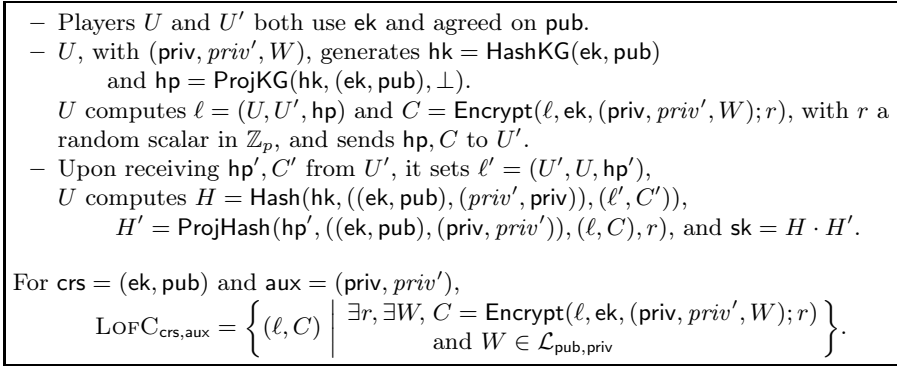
– Players $U$ and $U'$ both use $\mathsf{ek}$ and agreed on $\mathsf{pub}$.
– $U$, with $(\mathsf{priv}, priv', W)$, generates $\mathsf{hk} = \mathsf{HashKG}(\mathsf{ek}, \mathsf{pub})$ and $\mathsf{hp} = \mathsf{ProjKG}(\mathsf{hk}, (\mathsf{ek}, \mathsf{pub}), \bot)$.
$U$ computes $\ell = (U, U', \mathsf{hp})$ and $C = \mathsf{Encrypt}(\ell, \mathsf{ek}, (\mathsf{priv}, priv', W); r)$, with $r$ a random scalar in $\mathbb{Z}_p$, and sends $\mathsf{hp}, C$ to $U'$.
– Upon receiving $\mathsf{hp}', C'$ from $U'$, it sets $\ell' = (U', U, \mathsf{hp}')$,
$U$ computes $H = \mathsf{Hash}(\mathsf{hk}, ((\mathsf{ek}, \mathsf{pub}), (priv', \mathsf{priv})), (\ell', C'))$,
$H' = \mathsf{ProjHash}(\mathsf{hp}', ((\mathsf{ek}, \mathsf{pub}), (\mathsf{priv}, priv')), (\ell, C), r)$, and $\mathsf{sk} = H \cdot H'$.

For $\mathsf{crs} = (\mathsf{ek}, \mathsf{pub})$ and $\mathsf{aux} = (\mathsf{priv}, priv')$,
$\mathrm{LofC}_{\mathsf{crs},\mathsf{aux}} = \left\{ (\ell, C) \;\middle|\; \begin{array}{c} \exists r, \exists W, C = \mathsf{Encrypt}(\ell, \mathsf{ek}, (\mathsf{priv}, priv', W); r) \\ \text{and } W \in \mathcal{L}_{\mathsf{pub},\mathsf{priv}} \end{array} \right\}.$